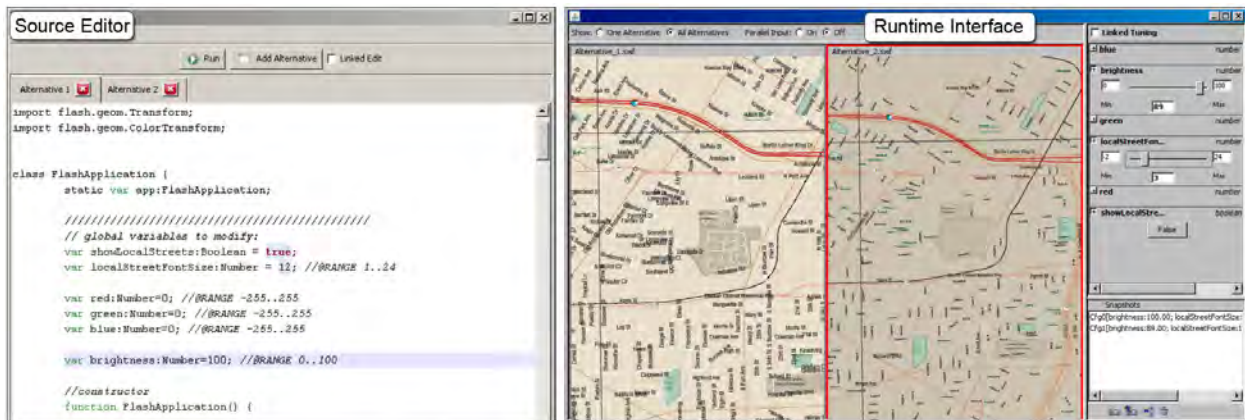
Source Editor

Run Add Alternative Linked Edit

Alternative 1 Alternative 2

import flash.geom.Transform;
import flash.geom.ColorTransform;

class FlashApplication {
static var app:FlashApplication;

////////////////////////////////////////////////
// global variables to modify:
var showLocalStreets:Boolean = true;
var localStreetFontSize:Number = 12; //@RANGE 1..24

var red:Number=0; //@RANGE -255..255
var green:Number=0; //@RANGE -255..255
var blue:Number=0; //@RANGE -255..255

var brightness:Number=100; //@RANGE 0..100

//constructor
function FlashApplication() {

Runtime Interface

Show: One Alternative All Alternatives Parallel Input: On Off

Alternative_1.swf

Alternative_2.swf

Linked Tuning

blue number

brightness number

0 100

Min 89 Max

green number

localStreetFon... number

2 24

Min 3 Max

red number

showLocalStre... boolean

False

Snapshots

Cfg0[brightness:100.00; localStreetFontSize:

Cfg1[brightness:89.00; localStreetFontSize:1